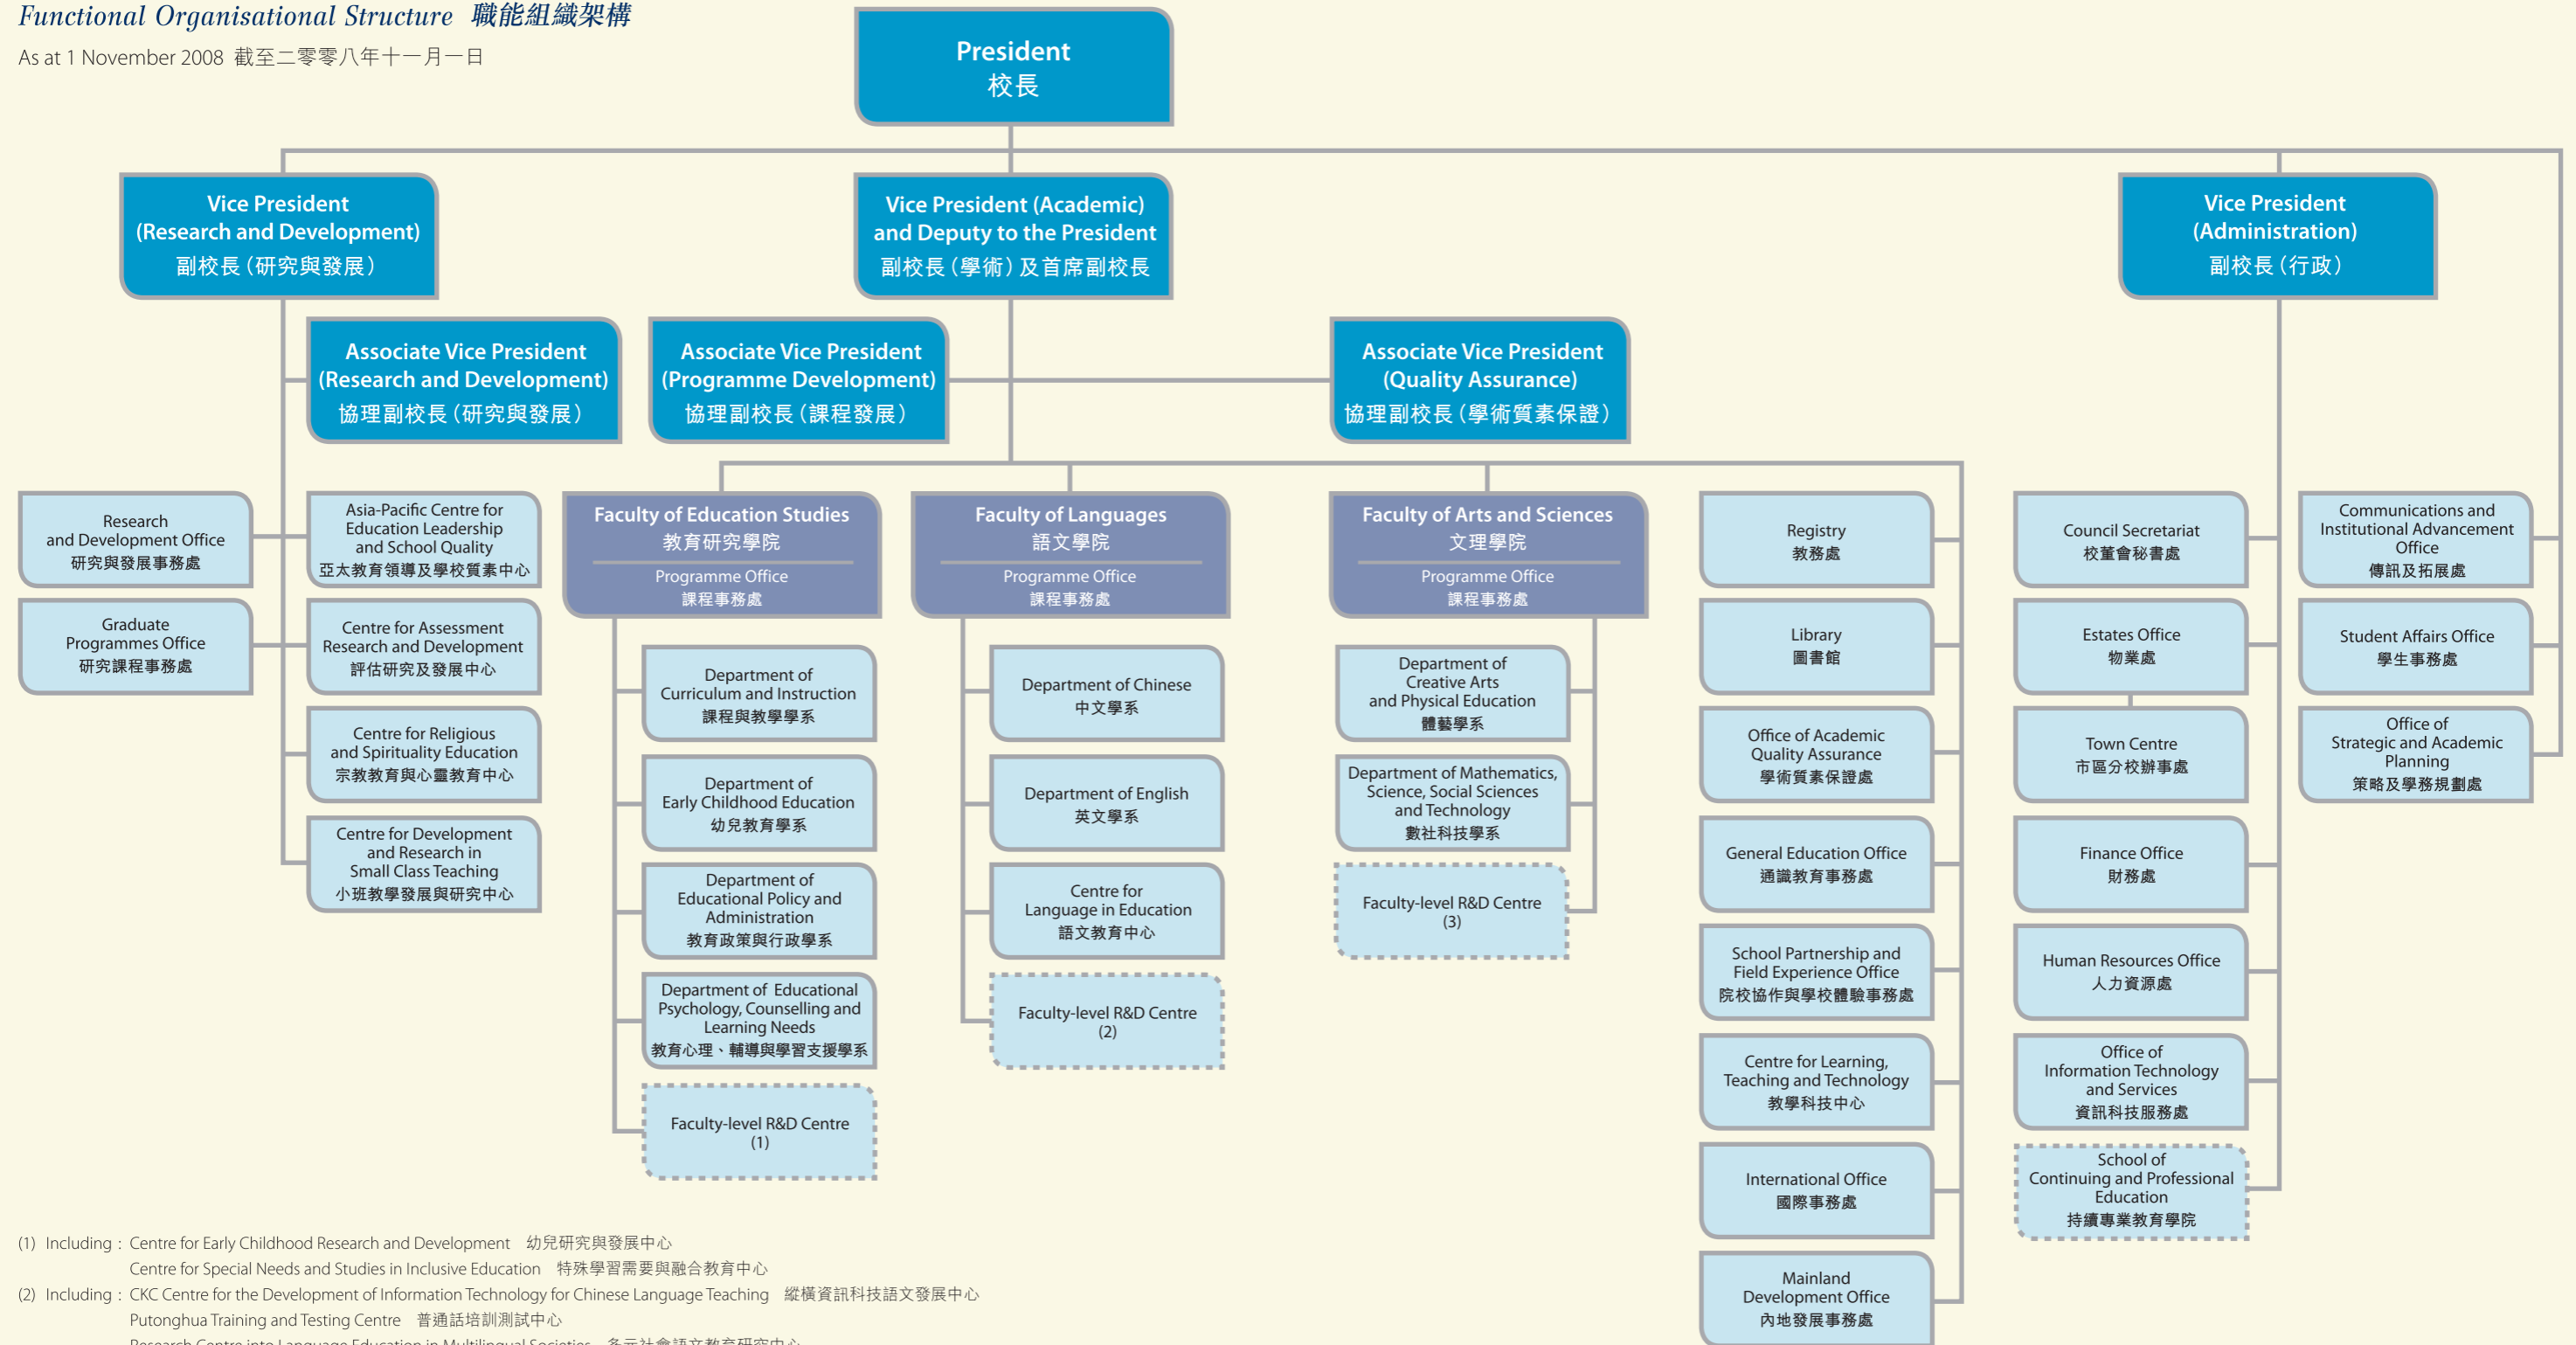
Functional Organisational Structure 職能組織架構
As at 1 November 2008 截至二零零八年十一月一日

President
校長

Vice President (Research and Development)
副校長（研究與發展）

Vice President (Academic) and Deputy to the President
副校長（學術）及首席副校長

Vice President (Administration)
副校長（行政）

Associate Vice President (Research and Development)
協理副校長（研究與發展）

Associate Vice President (Programme Development)
協理副校長（課程發展）

Associate Vice President (Quality Assurance)
協理副校長（學術質素保證）

Research and Development Office
研究與發展事務處

Graduate Programmes Office
研究課程事務處

Asia-Pacific Centre for Education Leadership and School Quality
亞太教育領導及學校質素中心

Centre for Assessment Research and Development
評估研究及發展中心

Centre for Religious and Spirituality Education
宗教教育與心靈教育中心

Centre for Development and Research in Small Class Teaching
小班教學發展與研究中心

Faculty of Education Studies
教育研究學院
Programme Office
課程事務處

Department of Curriculum and Instruction
課程與教學學系

Department of Early Childhood Education
幼兒教育學系

Department of Educational Policy and Administration
教育政策與行政學系

Department of Educational Psychology, Counselling and Learning Needs
教育心理、輔導與學習支援學系

Faculty-level R&D Centre (1)

Faculty of Languages
語文學院
Programme Office
課程事務處

Department of Chinese
中文學系

Department of English
英文學系

Centre for Language in Education
語文教育中心

Faculty-level R&D Centre (2)

Faculty of Arts and Sciences
文理學院
Programme Office
課程事務處

Department of Creative Arts and Physical Education
體藝學系

Department of Mathematics, Science, Social Sciences and Technology
數社科技學系

Faculty-level R&D Centre (3)

Registry
教務處

Library
圖書館

Office of Academic Quality Assurance
學術質素保證處

General Education Office
通識教育事務處

School Partnership and Field Experience Office
院校協作與學校體驗事務處

Centre for Learning, Teaching and Technology
教學科技中心

International Office
國際事務處

Mainland Development Office
內地發展事務處

Council Secretariat
校董會秘書處

Estates Office
物業處

Town Centre
市區分校辦事處

Finance Office
財務處

Human Resources Office
人力資源處

Office of Information Technology and Services
資訊科技服務處

School of Continuing and Professional Education
持續專業教育學院

Communications and Institutional Advancement Office
傳訊及拓展處

Student Affairs Office
學生事務處

Office of Strategic and Academic Planning
策略及學務規劃處

(1) Including : Centre for Early Childhood Research and Development 幼兒研究與發展中心
Centre for Special Needs and Studies in Inclusive Education 特殊學習需要與融合教育中心
(2) Including : CKC Centre for the Development of Information Technology for Chinese Language Teaching 縱橫資訊科技語文發展中心
Putonghua Training and Testing Centre 普通話培訓測試中心
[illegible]